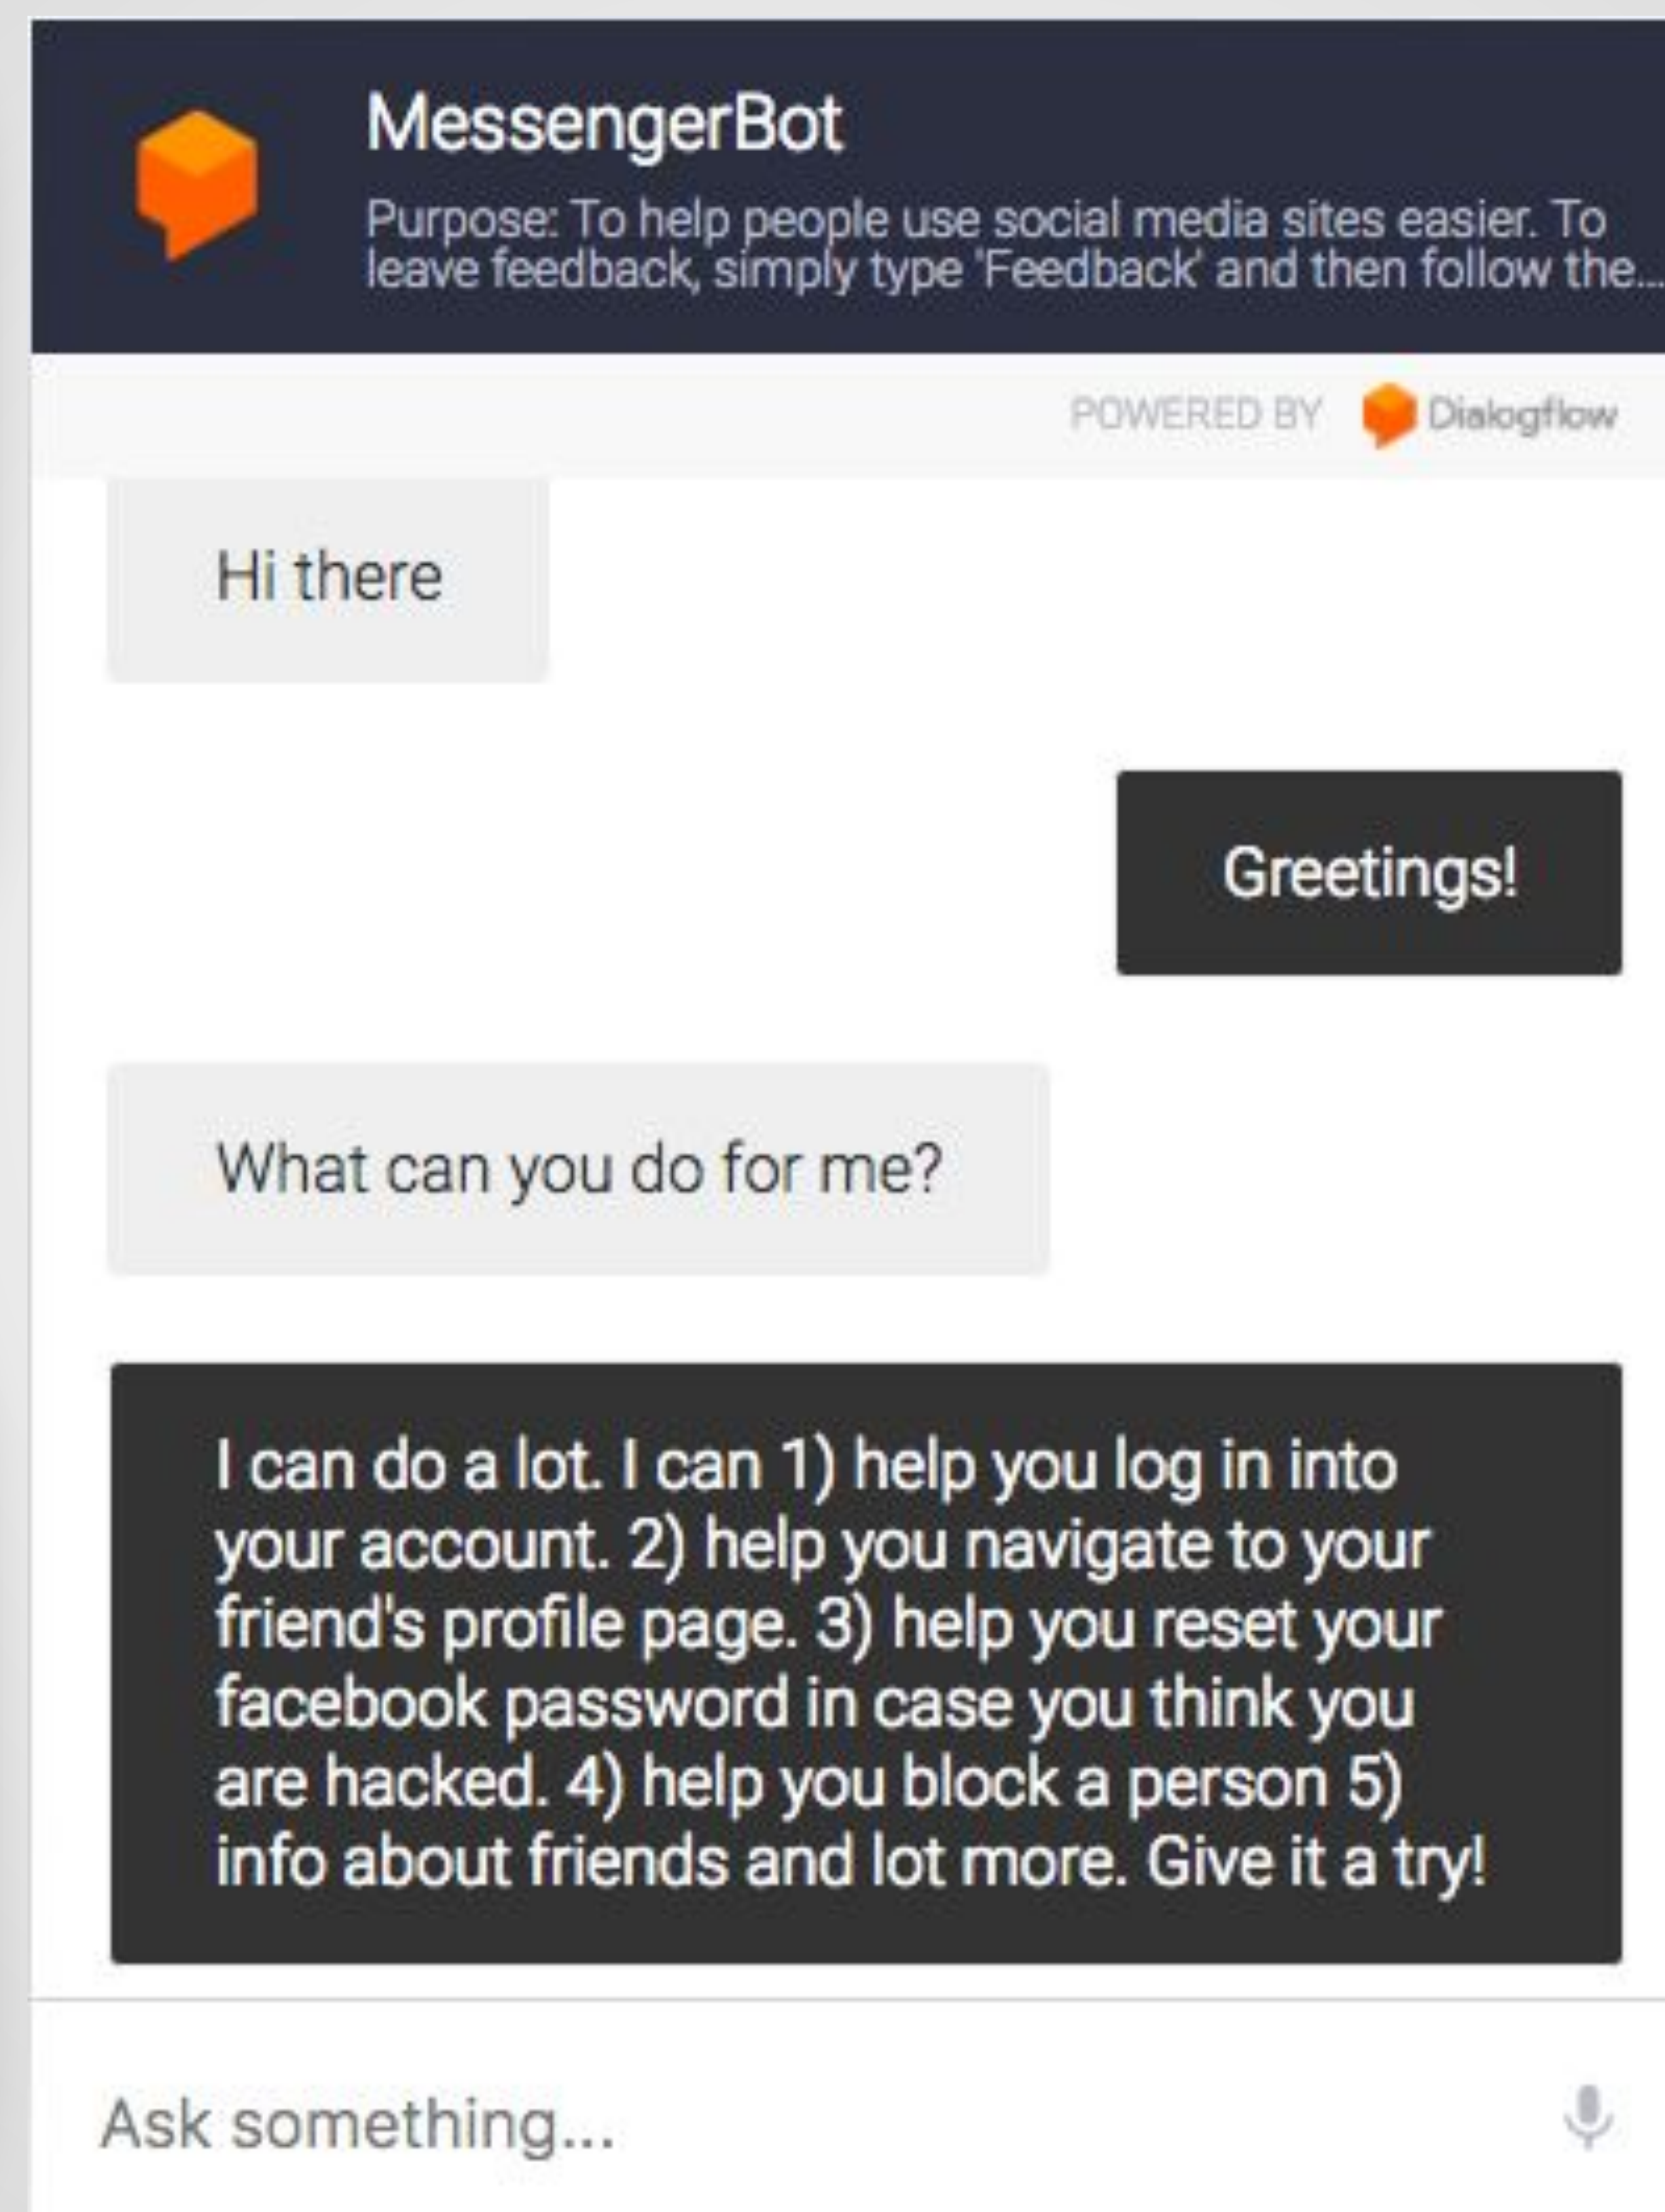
MessengerBot

Purpose: To help people use social media sites easier. To leave feedback, simply type 'Feedback' and then follow the...

POWERED BY Dialogflow

Hi there

Greetings!

What can you do for me?

I can do a lot. I can 1) help you log in into your account. 2) help you navigate to your friend's profile page. 3) help you reset your facebook password in case you think you are hacked. 4) help you block a person 5) info about friends and lot more. Give it a try!

Ask something...